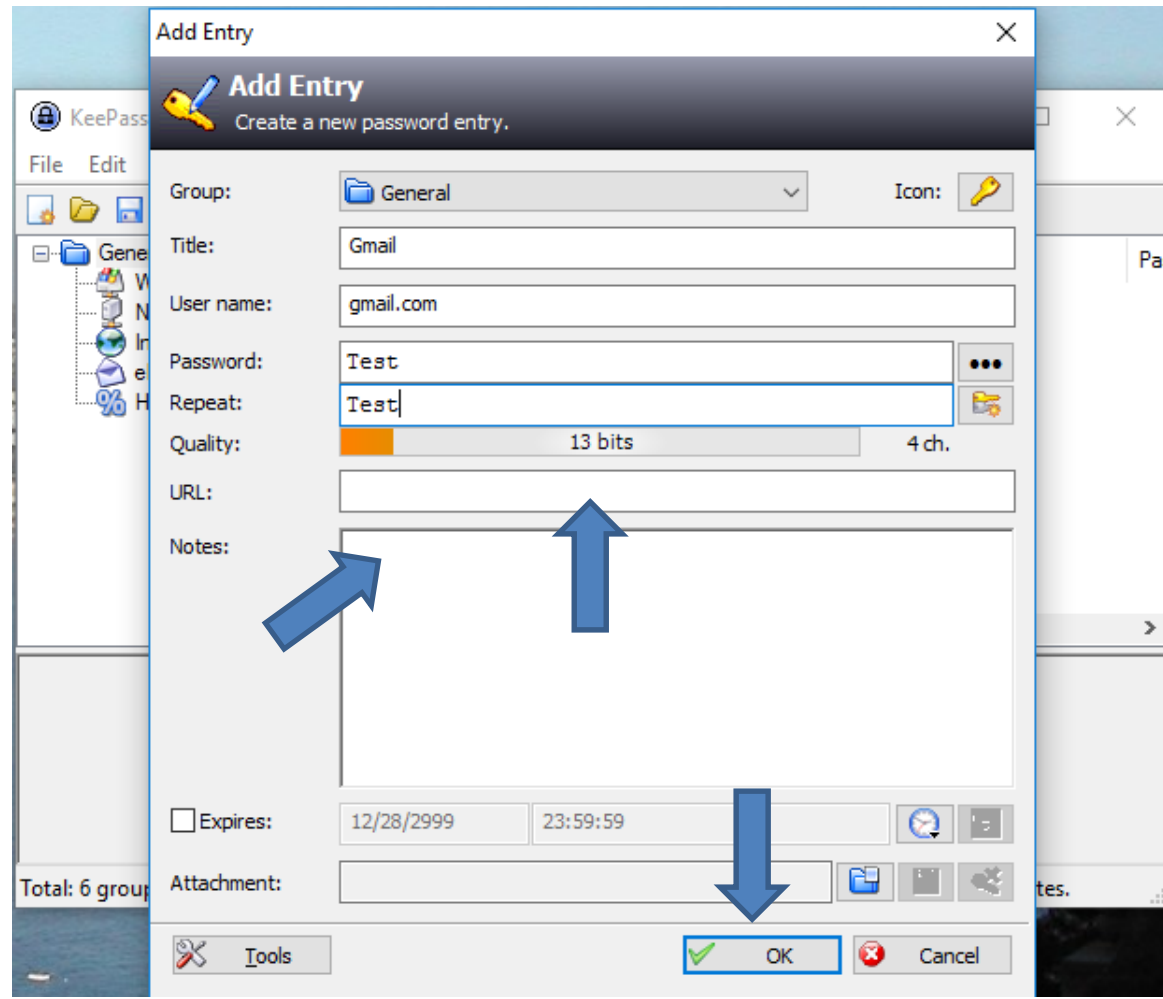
Add Entry

Add Entry
Create a new password entry.

KeePass
File Edit
Gene
W
N
In
e
H
Pa
Total: 6 group
tes.

Group: General
Icon:
Title: Gmail
User name: gmail.com
Password: Test
Repeat: Test
Quality: 13 bits 4 ch.
URL:
Notes:
Expires: 12/28/2999 23:59:59
Attachment:
Tools
OK
Cancel